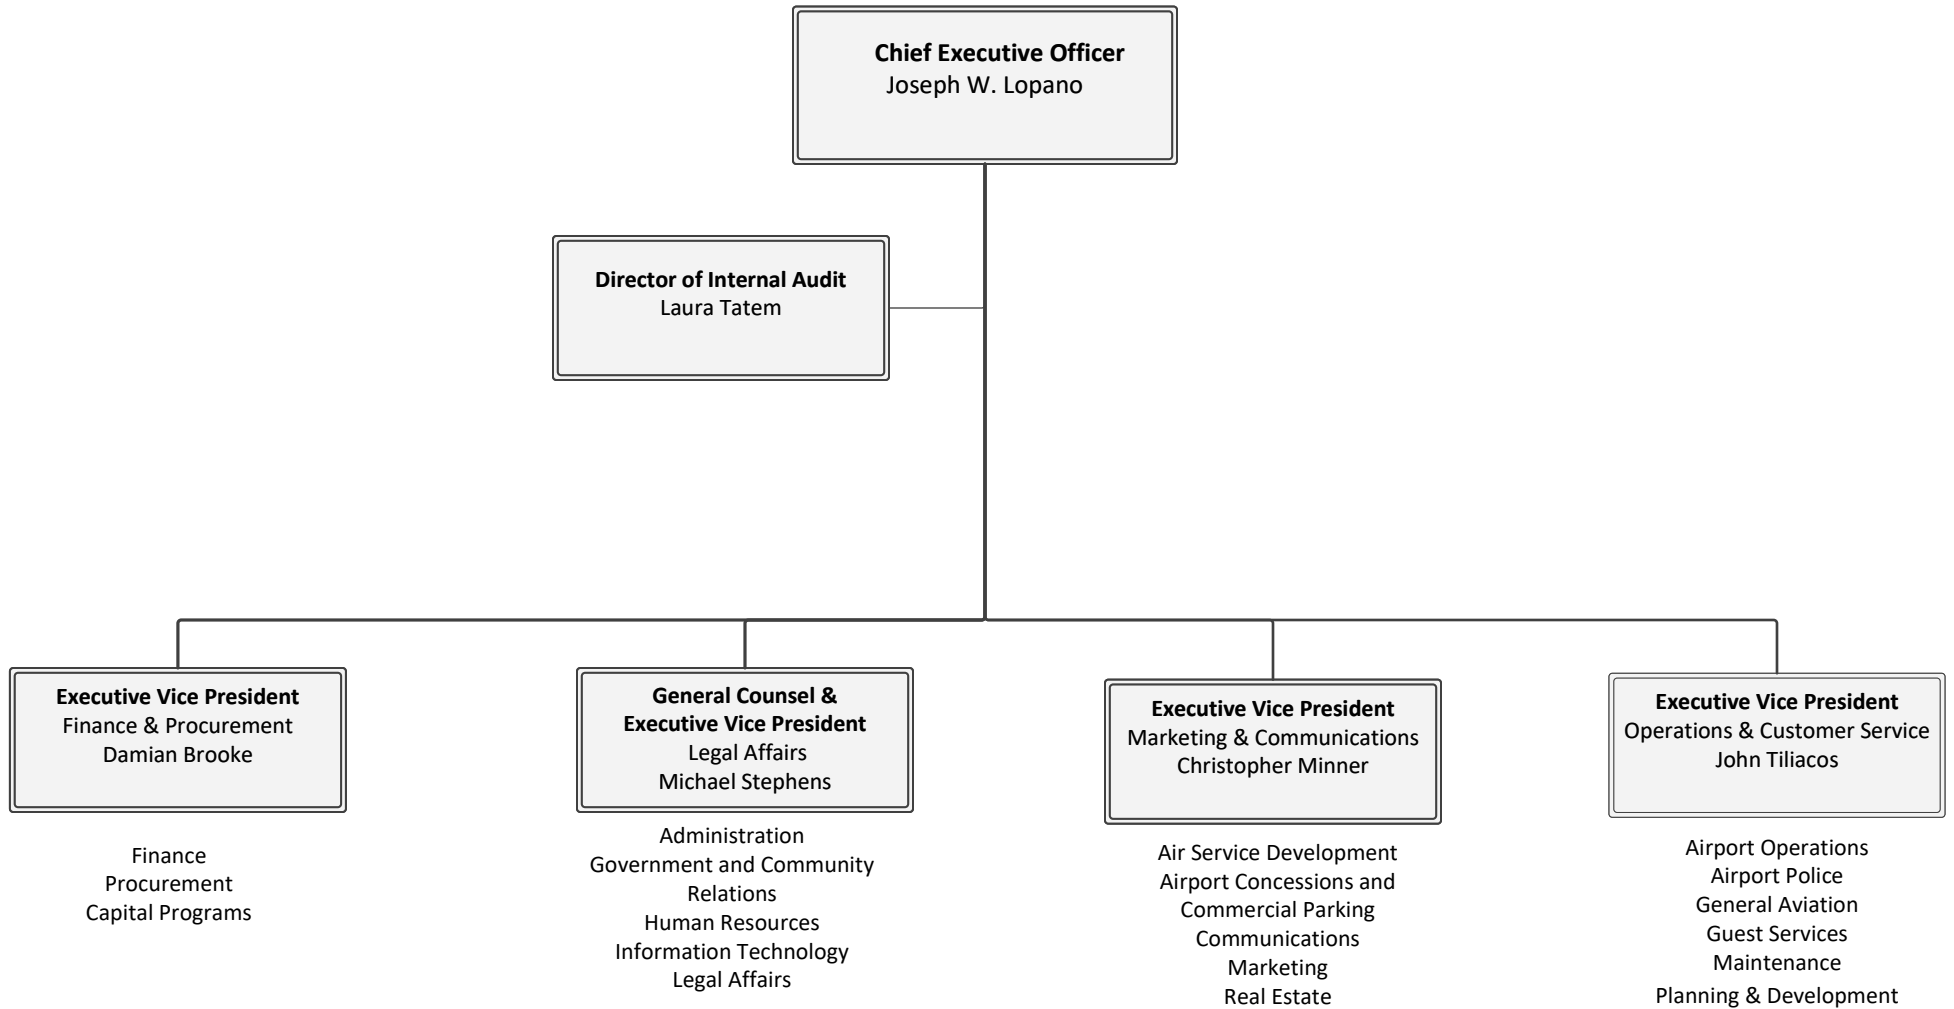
**Chief Executive Officer**
Joseph W. Lopano

**Director of Internal Audit**
Laura Tatem

**Executive Vice President**
Finance & Procurement
Damian Brooke

Finance
Procurement
Capital Programs

**General Counsel &**
**Executive Vice President**
Legal Affairs
Michael Stephens

Administration
Government and Community Relations
Human Resources
Information Technology
Legal Affairs

**Executive Vice President**
Marketing & Communications
Christopher Minner

Air Service Development
Airport Concessions and Commercial Parking
Communications
Marketing
Real Estate

**Executive Vice President**
Operations & Customer Service
John Tiliacos

Airport Operations
Airport Police
General Aviation
Guest Services
Maintenance
Planning & Development